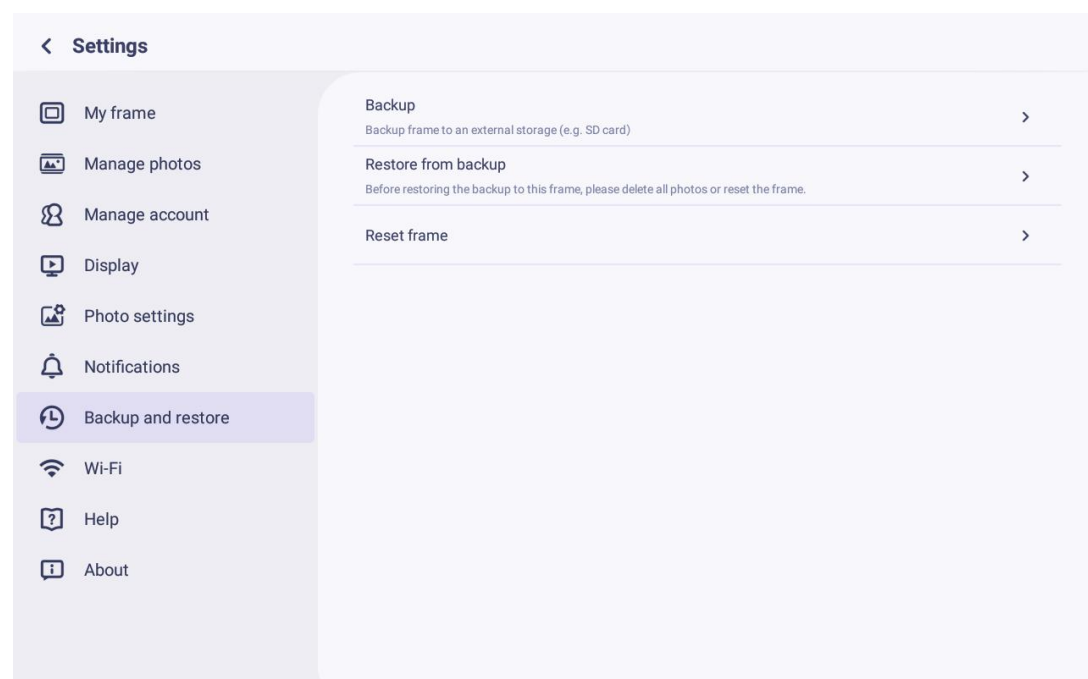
Settings

My frame
Manage photos
Manage account
Display
Photo settings
Notifications
Backup and restore
Wi-Fi
Help
About

Backup
Backup frame to an external storage (e.g. SD card)

Restore from backup
Before restoring the backup to this frame, please delete all photos or reset the frame.

Reset frame